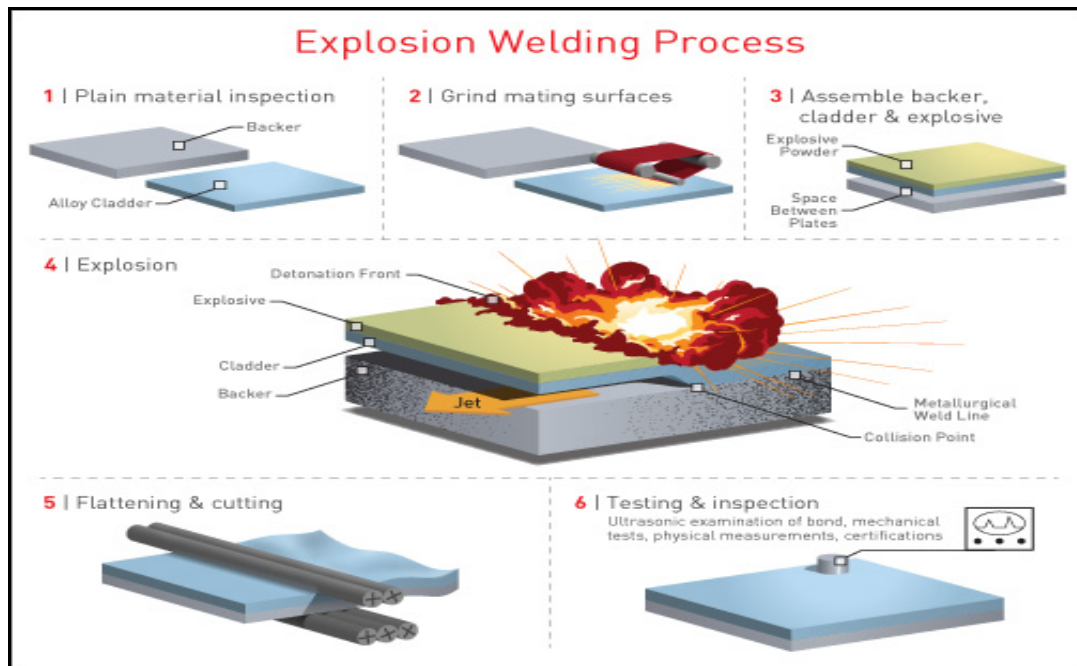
Explosion Welding Process

1 | Plain material inspection

Backer

Alloy Cladder

2 | Grind mating surfaces

3 | Assemble backer, cladder & explosive

Explosive Powder

Space Between Plates

4 | Explosion

Detonation Front

Explosive

Cladder

Backer

Jet

Metallurgical Weld Line

Collision Point

5 | Flattening & cutting

6 | Testing & inspection

Ultrasonic examination of bond, mechanical tests, physical measurements, certifications